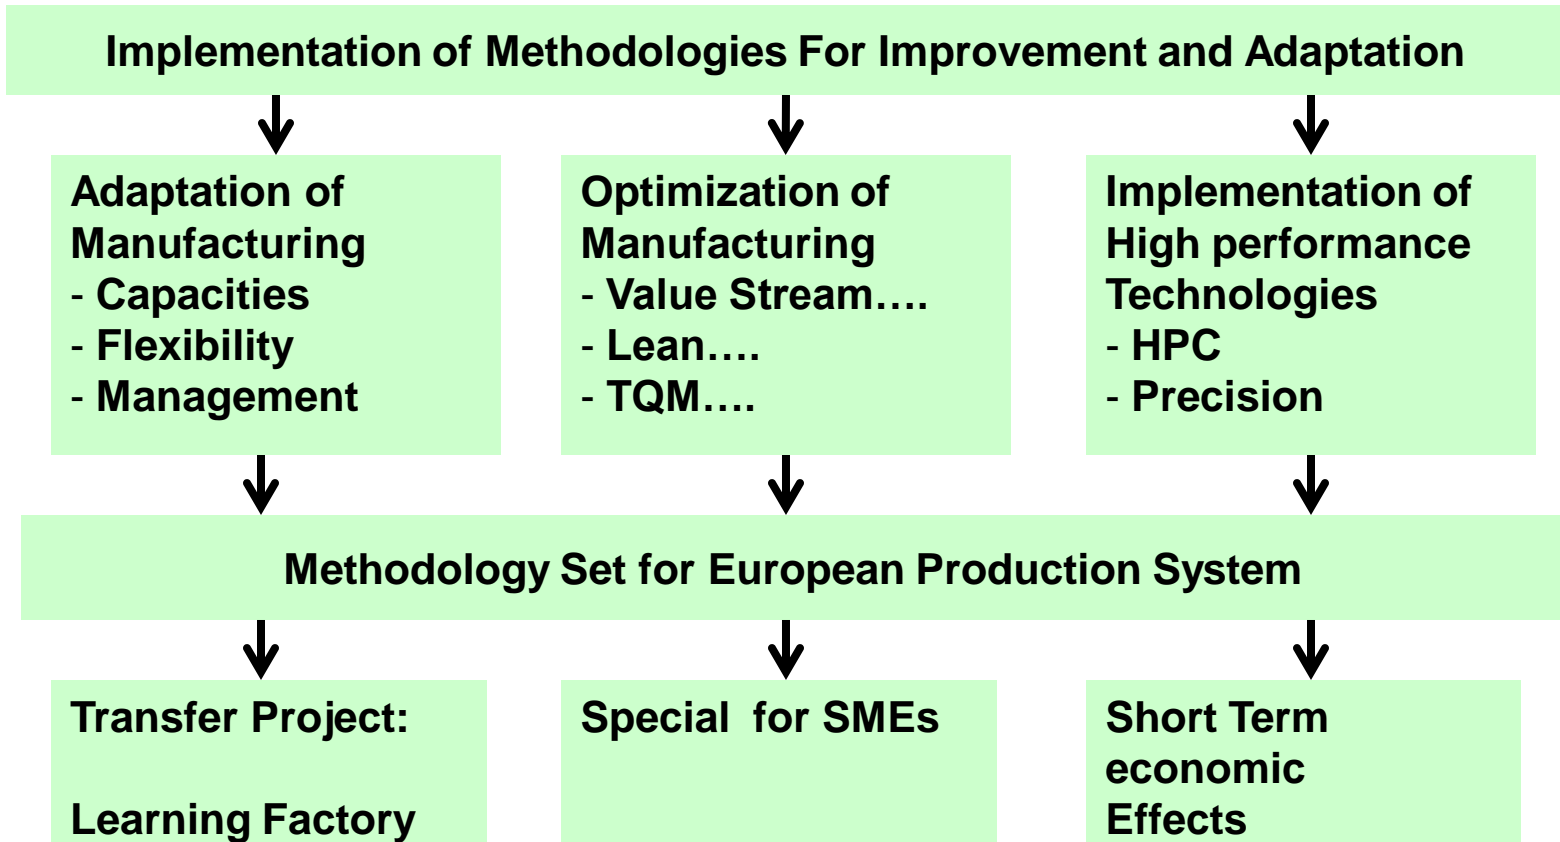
Implementation of Methodologies For Improvement and Adaptation

Adaptation of Manufacturing
- Capacities
- Flexibility
- Management

Optimization of Manufacturing
- Value Stream….
- Lean….
- TQM….

Implementation of High performance Technologies
- HPC
- Precision

Methodology Set for European Production System

Transfer Project:

Learning Factory

Special for SMEs

Short Term economic Effects